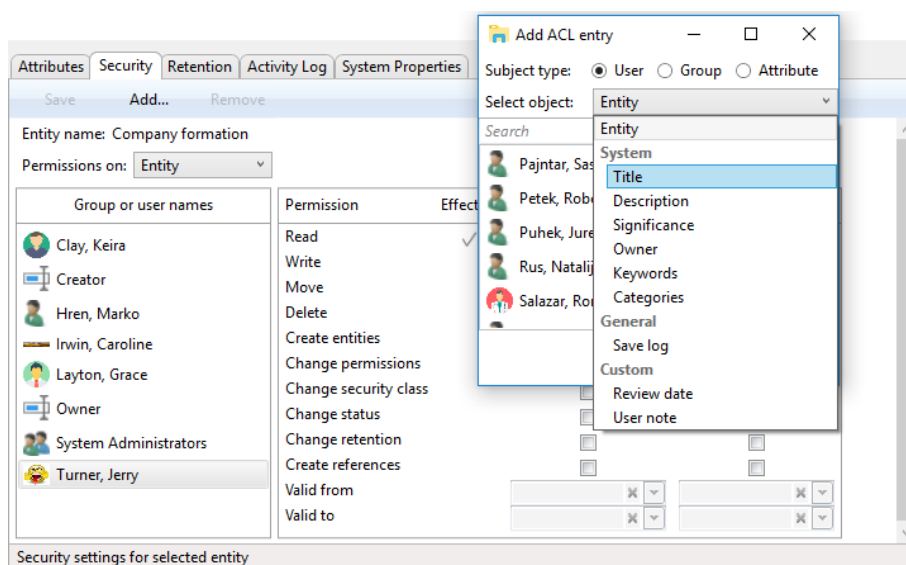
Attributes | Security | Retention | Activity Log | System Properties

Save Add... Remove

Entity name: Company formation

Permissions on: Entity

Group or user names
Clay, Keira
Creator
Hren, Marko
Irwin, Caroline
Layton, Grace
Owner
System Administrators
Turner, Jerry

Permission Effect
Read
Write
Move
Delete
Create entities
Change permissions
Change security class
Change status
Change retention
Create references
Valid from
Valid to

Security settings for selected entity

Add ACL entry

Subject type: User Group Attribute

Select object: Entity

Search

Pajntar, Sas
Petek, Robe
Puhek, Jure
Rus, Natalij
Salazar, Ro

Entity
System
Title
Description
Significance
Owner
Keywords
Categories
General
Save log
Custom
Review date
User note